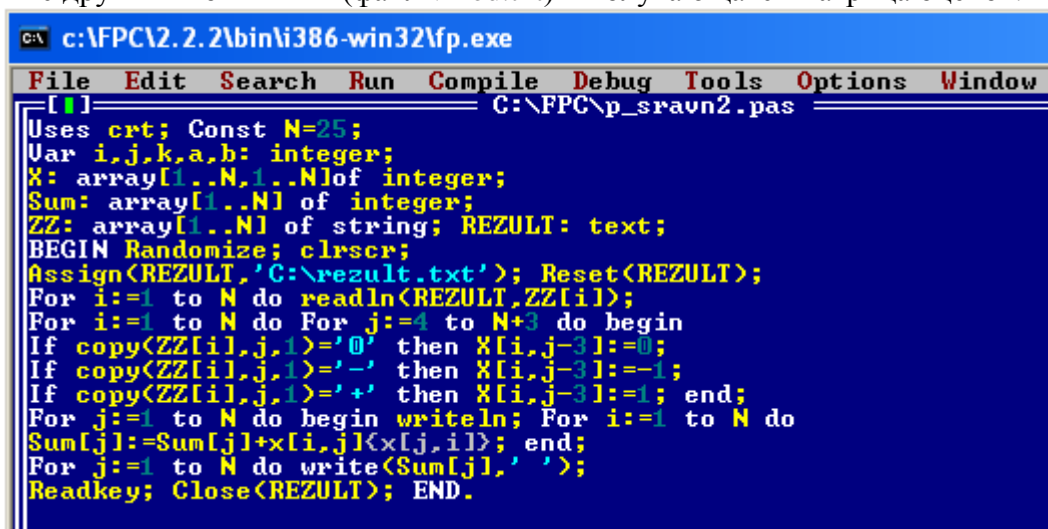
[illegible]

c:\FPC\2.2.2\bin\i386-win32\fp.exe

File Edit Search Run Compile Debug Tools Options Window

[■] C:\FPC\p_sravn2.pas

Uses crt; Const N=25;
Var i,j,k,a,b: integer;
X: array[1..N,1..N]of integer;
Sum: array[1..N] of integer;
ZZ: array[1..N] of string; REZULT: text;
BEGIN Randomize; clrscr;
Assign(REZULT,'C:\rezult.txt'); Reset(REZULT);
For i:=1 to N do readln(REZULT,ZZ[i]);
For i:=1 to N do For j:=4 to N+3 do begin
If copy(ZZ[i],j,1)='0' then X[i,j-3]:=0;
If copy(ZZ[i],j,1)='-' then X[i,j-3]:=-1;
If copy(ZZ[i],j,1)='+' then X[i,j-3]:=1; end;
For j:=1 to N do begin writeln; For i:=1 to N do
Sum[j]:=Sum[j]+x[i,j]{x[j,i]}; end;
For j:=1 to N do write(Sum[j],' ');
Readkey; Close(REZULT); END.